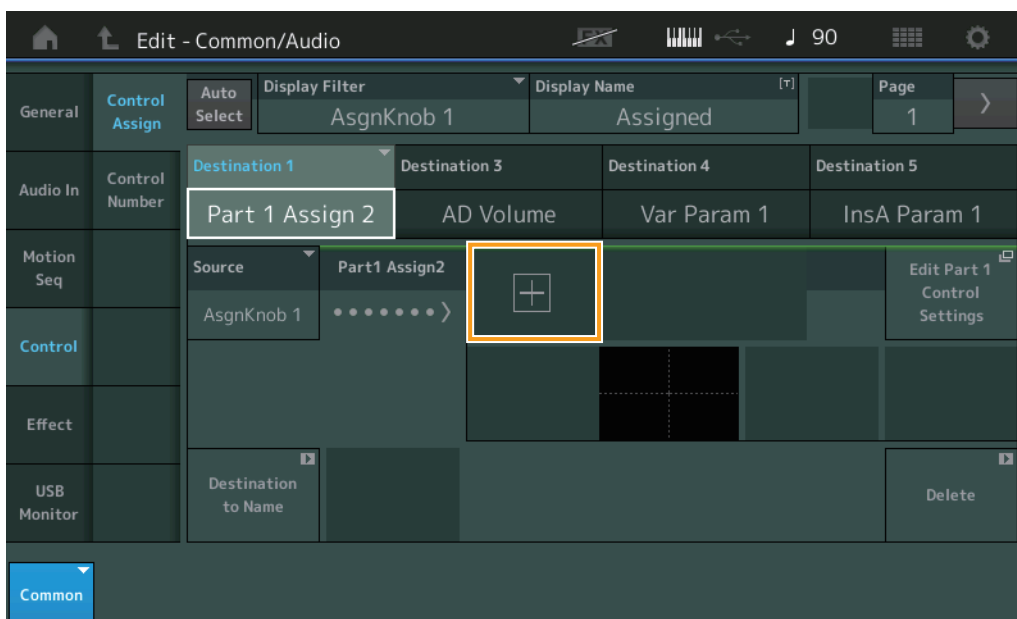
Edit - Common/Audio

♩ 90

General

Audio In

Motion Seq

Control

Effect

USB Monitor

Common

Control Assign

Control Number

Auto Select

Display Filter
AsgnKnob 1

Display Name
Assigned

Page
1

Destination 1
Part 1 Assign 2

Destination 3
AD Volume

Destination 4
Var Param 1

Destination 5
InsA Param 1

Source
AsgnKnob 1

Part1 Assign2

Edit Part 1 Control Settings

Destination to Name

Delete